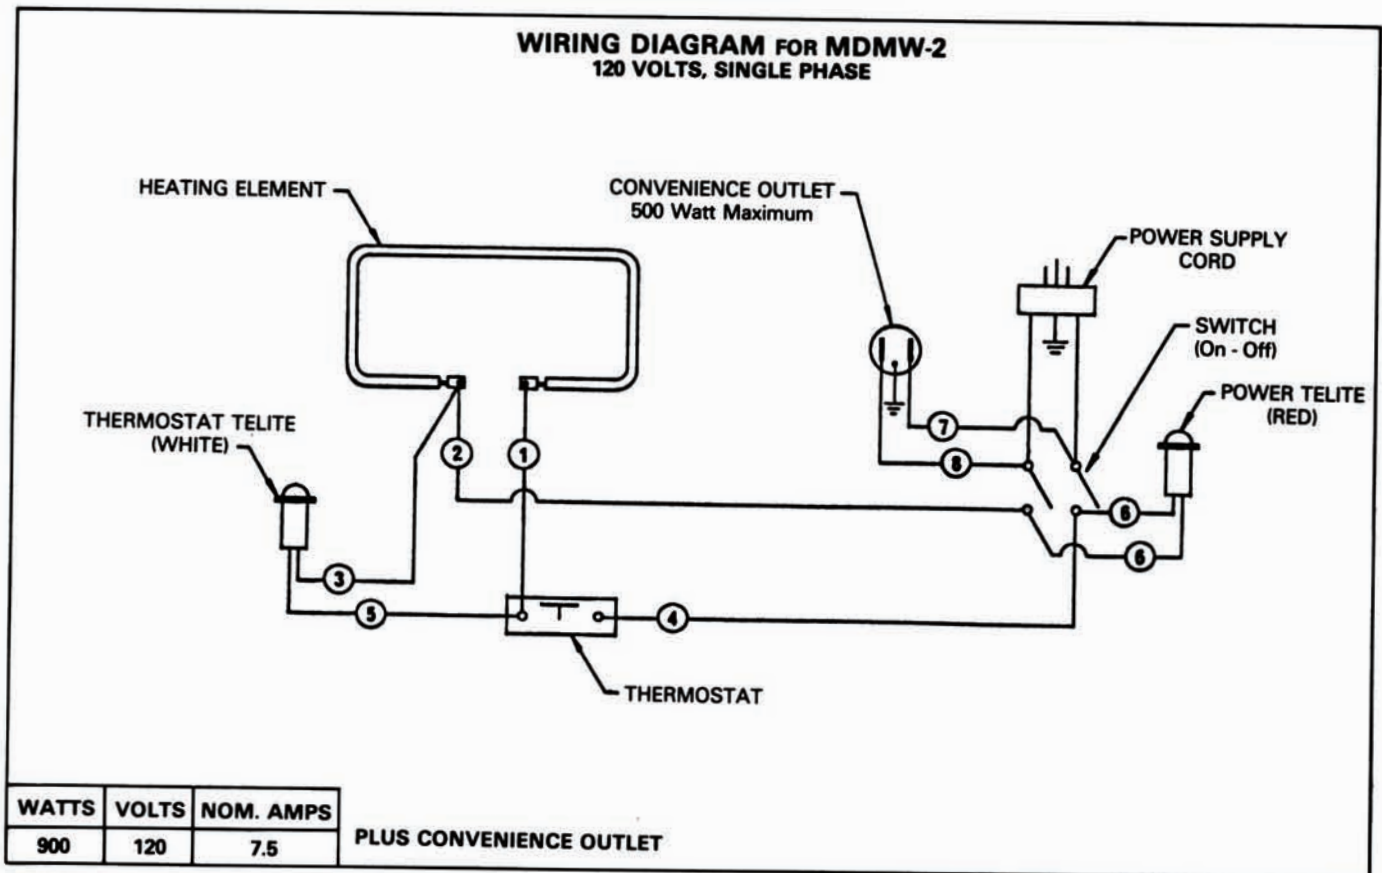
WIRING DIAGRAM FOR MDMW-2
120 VOLTS, SINGLE PHASE

HEATING ELEMENT

CONVENIENCE OUTLET
500 Watt Maximum

POWER SUPPLY CORD

SWITCH (On - Off)

POWER TELITE (RED)

THERMOSTAT TELITE (WHITE)

2

1

7

8

6

6

3

5

4

THERMOSTAT

| WATTS | VOLTS | NOM. AMPS |
|---|---|---|
| 900 | 120 | 7.5 |

PLUS CONVENIENCE OUTLET